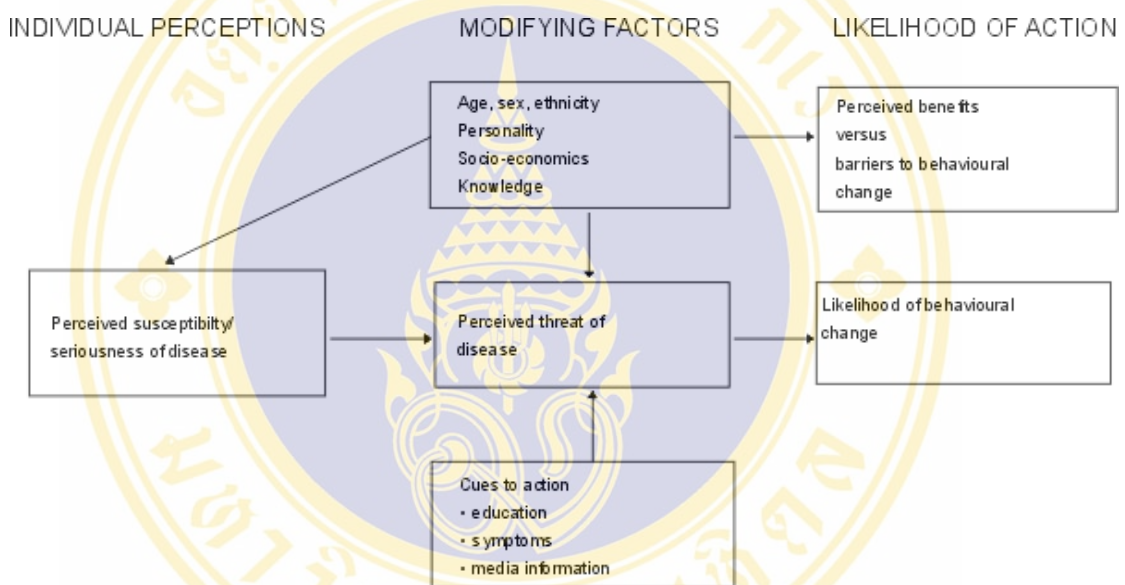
INDIVIDUAL PERCEPTIONS

MODIFYING FACTORS

LIKELIHOOD OF ACTION

Age, sex, ethnicity
Personality
Socio-economics
Knowledge

Perceived benefits versus barriers to behavioural change

Perceived susceptibilty/ seriousness of disease

Perceived threat of disease

Likelihood of behavioural change

Cues to action
• education
• symptoms
• media information